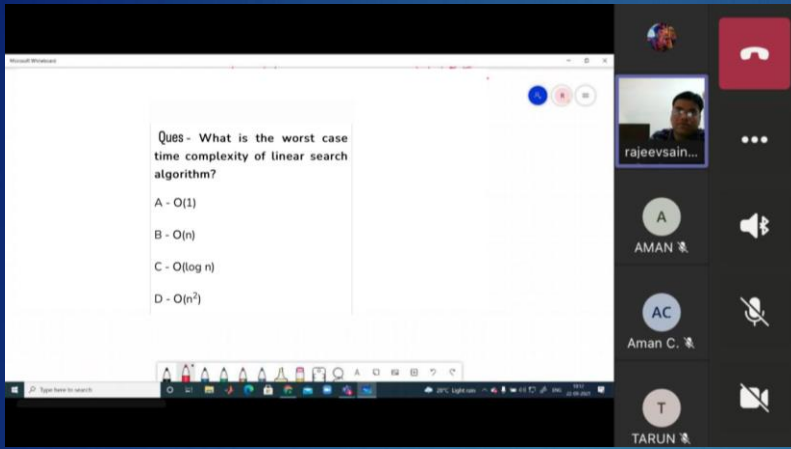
Microsoft Whiteboard

Ques - What is the worst case time complexity of linear search algorithm?

A - O(1)

B - O(n)

C - O(log n)

D - O($n^2$)

Type here to search

28°C Light rain

rajeevsain...

A
AMAN

AC
Aman C.

T
TARUN